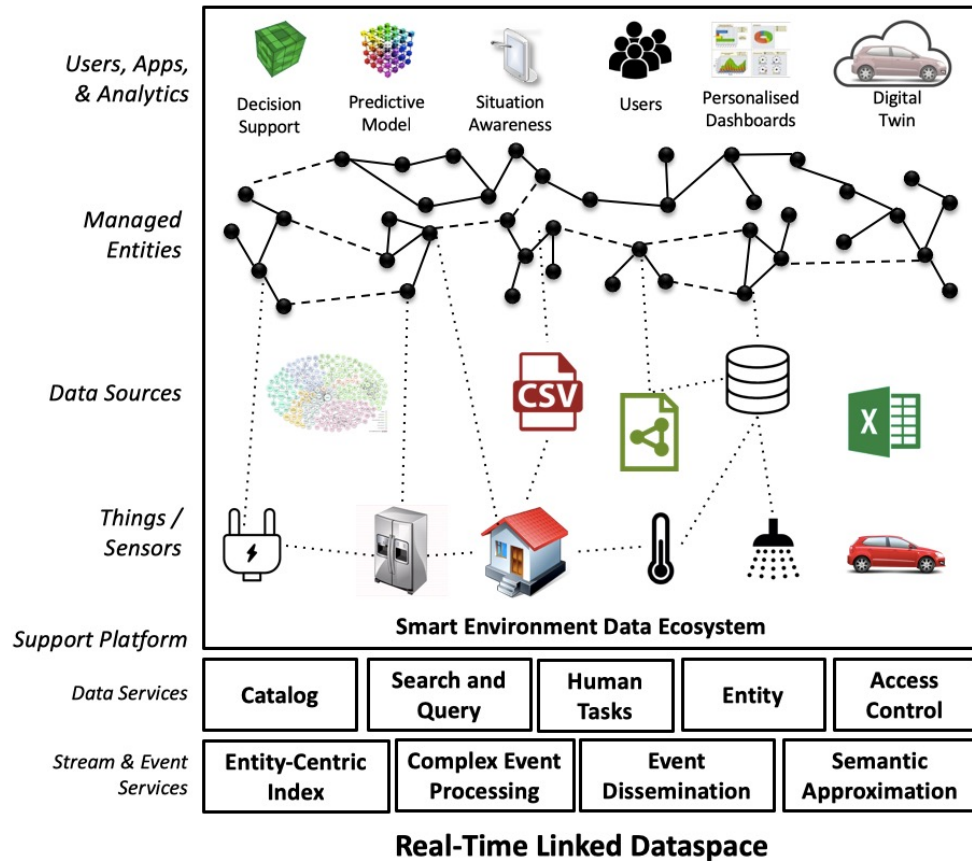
Users, Apps, & Analytics

Decision Support

Predictive Model

Situation Awareness

Users

Personalised Dashboards

Digital Twin

Managed Entities

Data Sources

CSV

X

Things / Sensors

Support Platform

Smart Environment Data Ecosystem

| Data Services | Catalog | Search and Query | Human Tasks | Entity | Access Control |
|---|---|---|---|---|---|
| Stream & Event Services | Entity-Centric Index | Complex Event Processing | Event Dissemination | Semantic Approximation | |

Real-Time Linked Dataspace